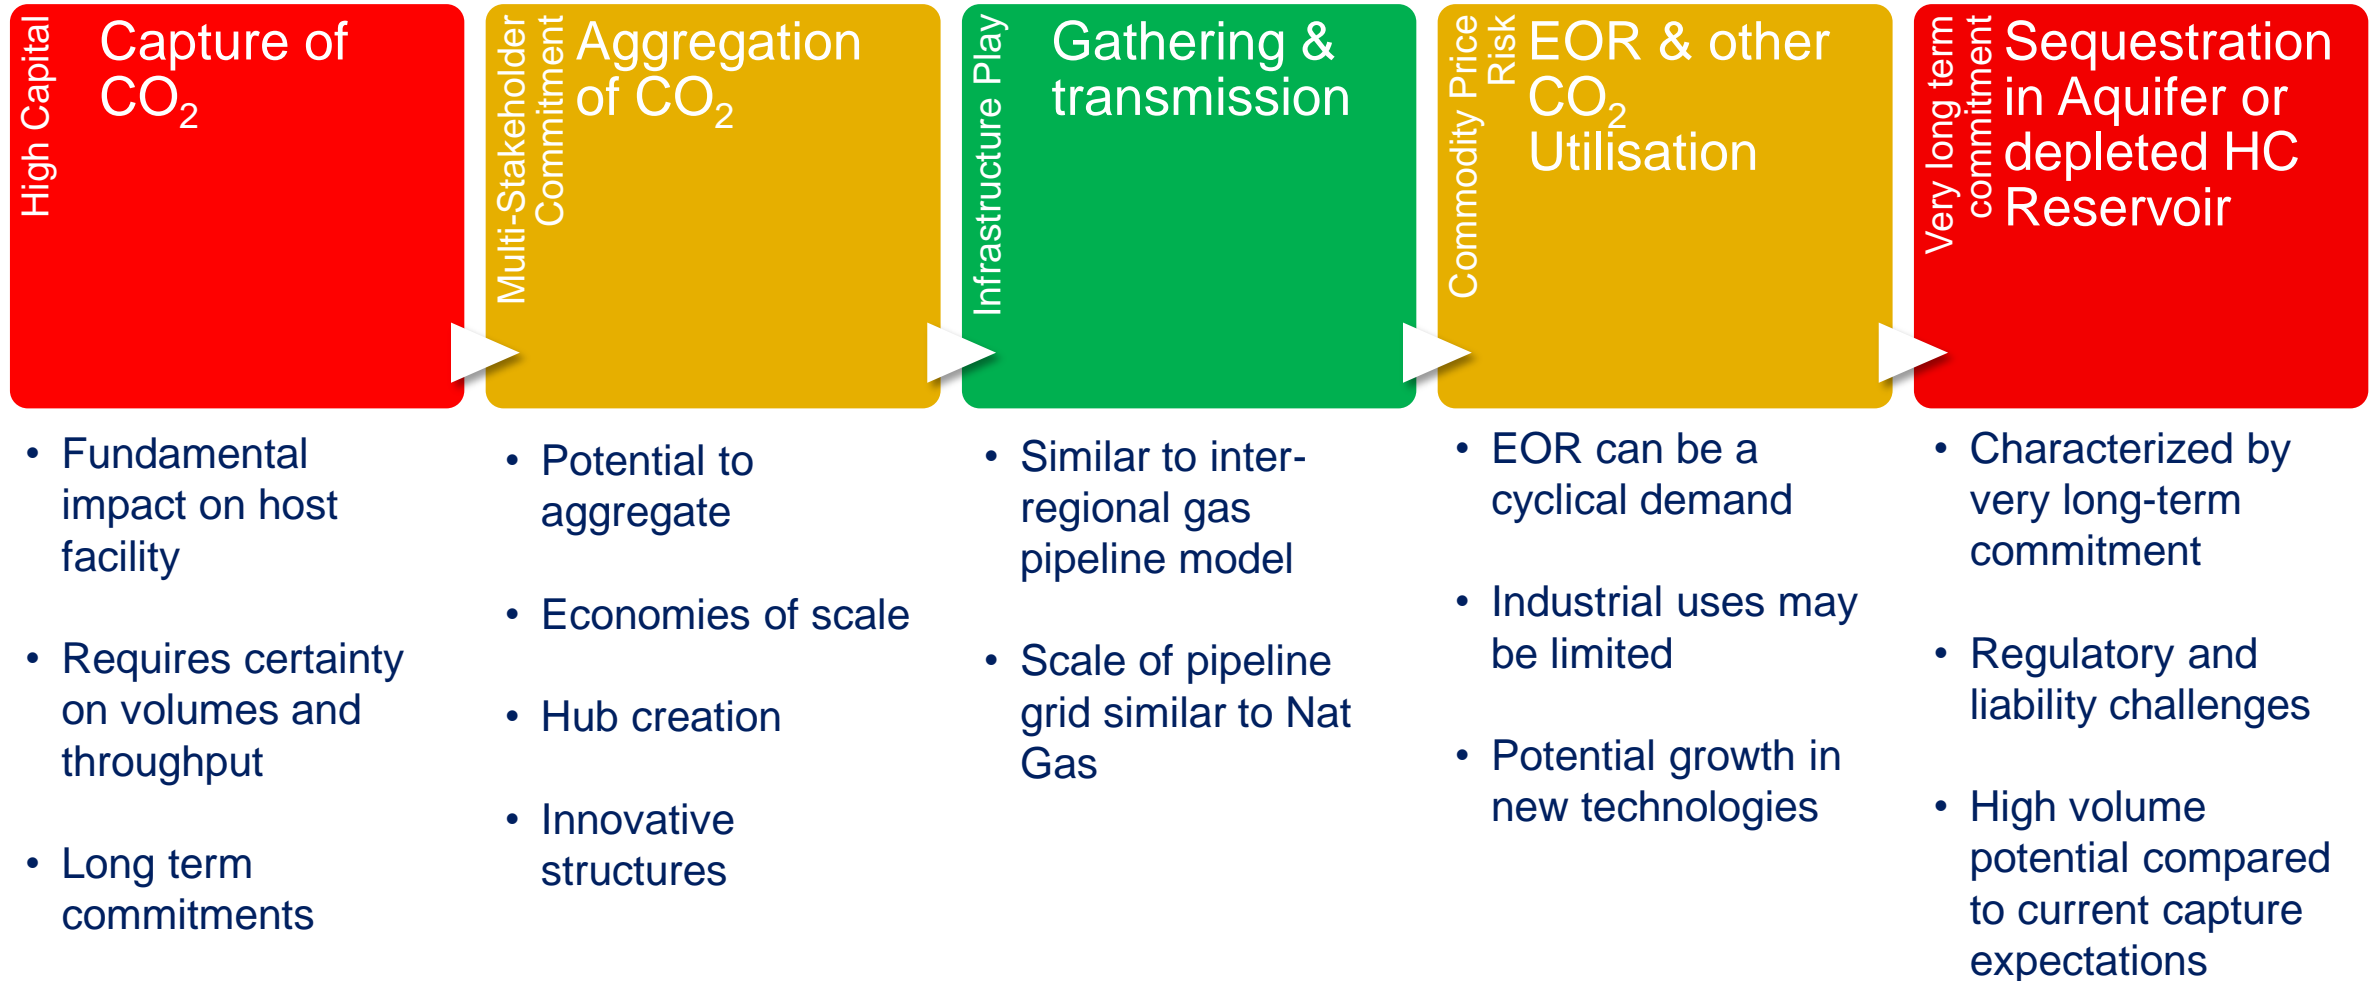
High Capital

Capture of $CO_2$

• Fundamental impact on host facility

• Requires certainty on volumes and throughput

• Long term commitments

Multi-Stakeholder Commitment

Aggregation of $CO_2$

• Potential to aggregate

• Economies of scale

• Hub creation

• Innovative structures

Infrastructure Play

Gathering & transmission

• Similar to inter-regional gas pipeline model

• Scale of pipeline grid similar to Nat Gas

Commodity Price Risk

EOR & other $CO_2$ Utilisation

• EOR can be a cyclical demand

• Industrial uses may be limited

• Potential growth in new technologies

Very long term commitment

Sequestration in Aquifer or depleted HC Reservoir

• Characterized by very long-term commitment

• Regulatory and liability challenges

• High volume potential compared to current capture expectations